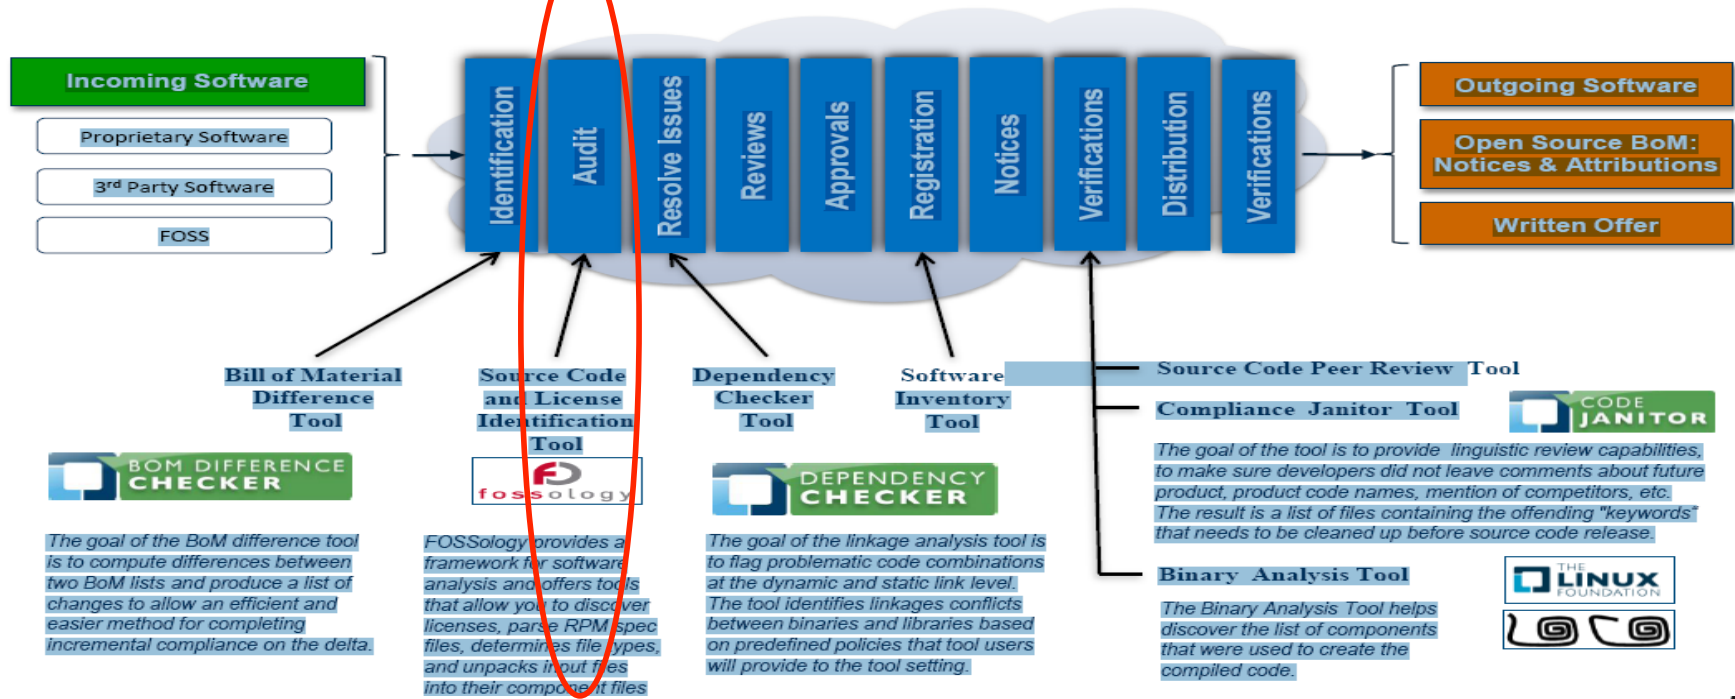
Incoming Software

Proprietary Software

3rd Party Software

FOSS

Identification

Audit

Resolve Issues

Reviews

Approvals

Registration

Notices

Verifications

Distribution

Verifications

Outgoing Software

Open Source BoM: Notices & Attributions

Written Offer

Bill of Material Difference Tool

BOM DIFFERENCE CHECKER

The goal of the BoM difference tool is to compute differences between two BoM lists and produce a list of changes to allow an efficient and easier method for completing incremental compliance on the delta.

Source Code and License Identification Tool

fossology

FOSSology provides a framework for software analysis and offers tools that allow you to discover licenses, parse RPM spec files, determines file types, and unpacks input files into their component files

Dependency Checker Tool

DEPENDENCY CHECKER

The goal of the linkage analysis tool is to flag problematic code combinations at the dynamic and static link level. The tool identifies linkages conflicts between binaries and libraries based on predefined policies that tool users will provide to the tool setting.

Software Inventory Tool

Source Code Peer Review Tool

Compliance Janitor Tool

CODE JANITOR

The goal of the tool is to provide linguistic review capabilities, to make sure developers did not leave comments about future product, product code names, mention of competitors, etc. The result is a list of files containing the offending "keywords" that needs to be cleaned up before source code release.

Binary Analysis Tool

THE LINUX FOUNDATION

The Binary Analysis Tool helps discover the list of components that were used to create the compiled code.